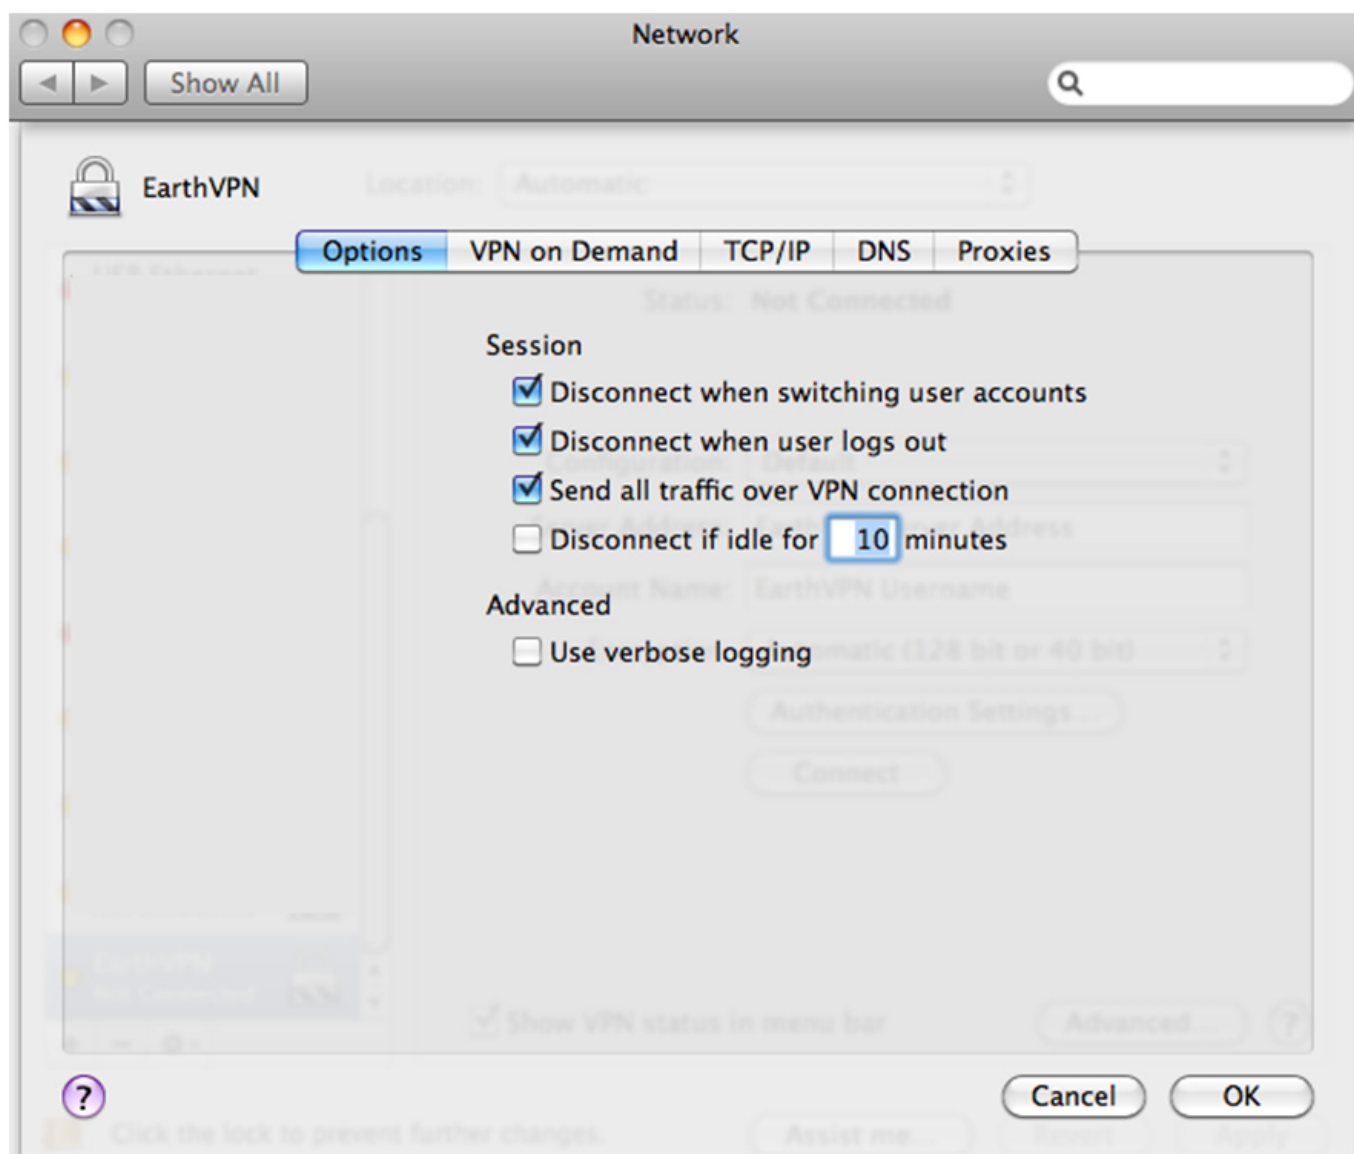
Network

Show All

EarthVPN

Location: Automatic

Options | VPN on Demand | TCP/IP | DNS | Proxies

Status: Not Connected

Session

Disconnect when switching user accounts

Disconnect when user logs out

Send all traffic over VPN connection

Disconnect if idle for 10 minutes

Advanced

Use verbose logging

Configuration: Default

Account Name: EarthVPN Username

Automatic (128 bit or 40 bit)

Authentication Settings...

Connect

Show VPN status in menu bar

Advanced...

?

Cancel

OK

Click the lock to prevent further changes.

Assist me...

Revert

Apply